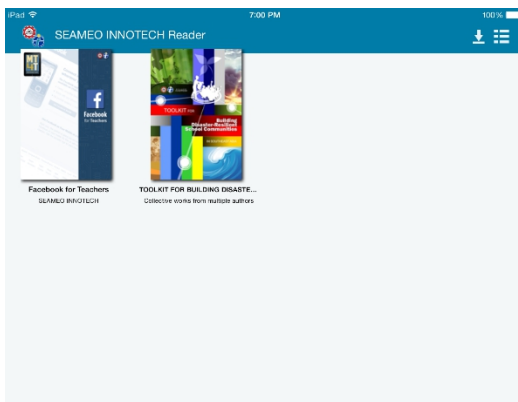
iPad
7:00 PM
100%
SEAMEO INNOTECH Reader

MT

Facebook
for Teachers

TOOLKIT FOR
Building
Disaster-Resilient
School Communities

Facebook for Teachers
SEAMEO INNOTECH

TOOLKIT FOR BUILDING DISASTE...
Collective works from multiple authors